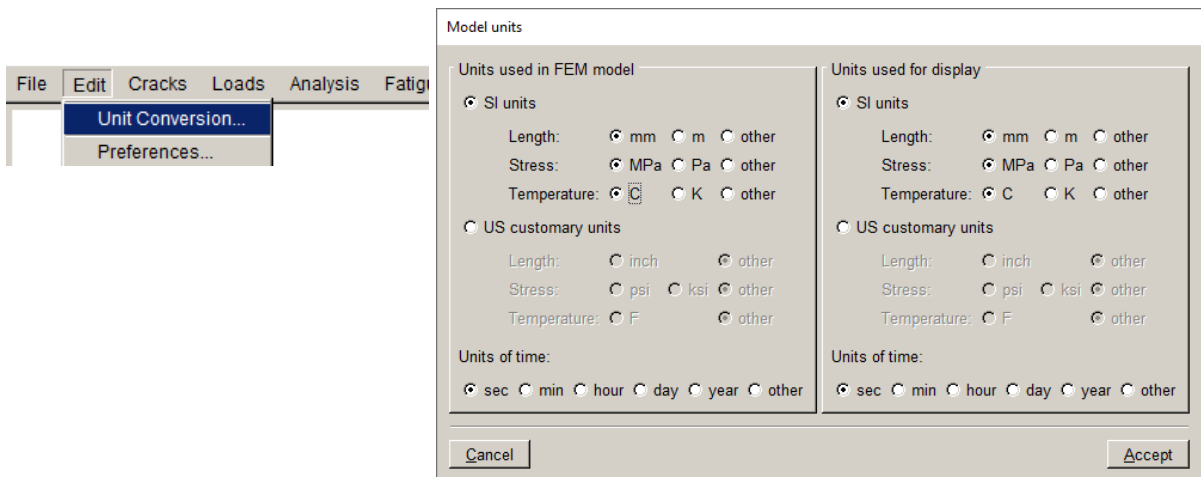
File Edit Cracks Loads Analysis Fatigu

Unit Conversion...

Preferences...

Model units

Units used in FEM model

SI units

Length: mm m other

Stress: MPa Pa other

Temperature: C K other

US customary units

Length: inch other

Stress: psi ksi other

Temperature: F other

Units of time:

sec min hour day year other

Units used for display

SI units

Length: mm m other

Stress: MPa Pa other

Temperature: C K other

US customary units

Length: inch other

Stress: psi ksi other

Temperature: F other

Units of time:

sec min hour day year other

Cancel

Accept